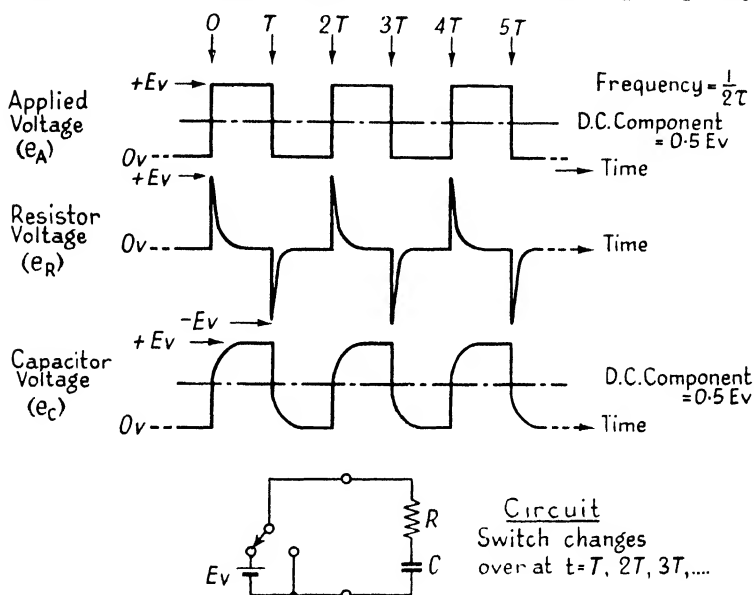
0 T 2T 3T 4T 5T

Applied Voltage ($e_A$)

+Ev

0v

Frequency = $\frac{1}{2T}$

D.C. Component = 0·5 Ev

Time

Resistor Voltage ($e_R$)

+Ev

0v

-Ev

Time

Capacitor Voltage ($e_C$)

+Ev

0v

D.C. Component = 0·5 Ev

Time

Ev

R

C

Circuit
Switch changes over at t = T, 2T, 3T,....